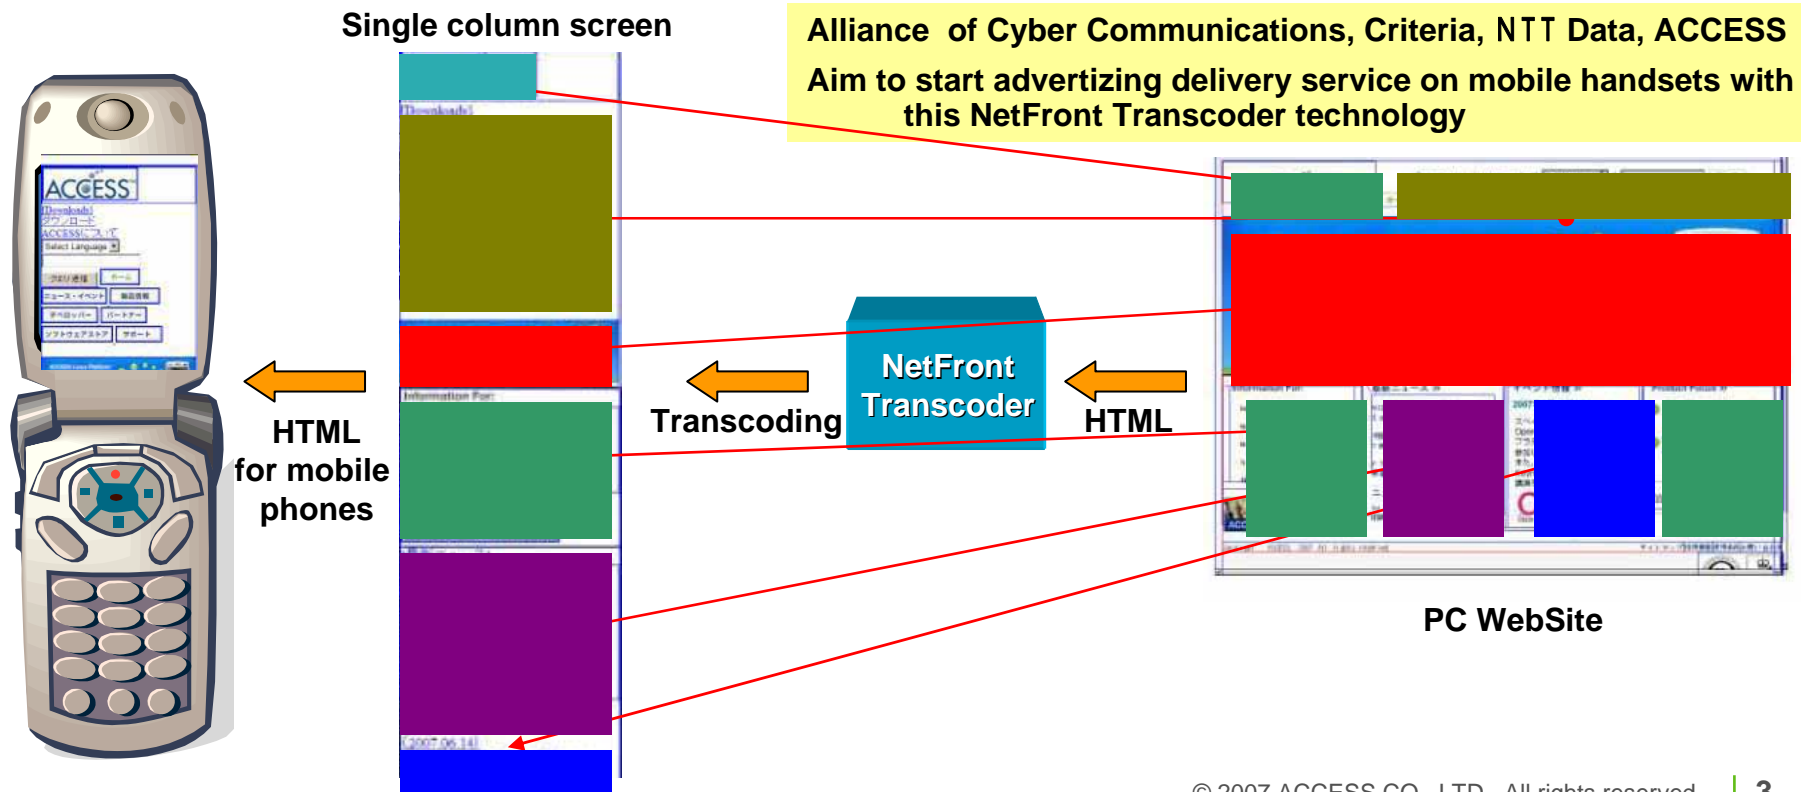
Single column screen

Alliance of Cyber Communications, Criteria, NTT Data, ACCESS

Aim to start advertizing delivery service on mobile handsets with this NetFront Transcoder technology

ACCESS

HTML for mobile phones

Transcoding

NetFront Transcoder

HTML

PC WebSite

© 2007 ACCESS CO., LTD. All rights reserved.

3